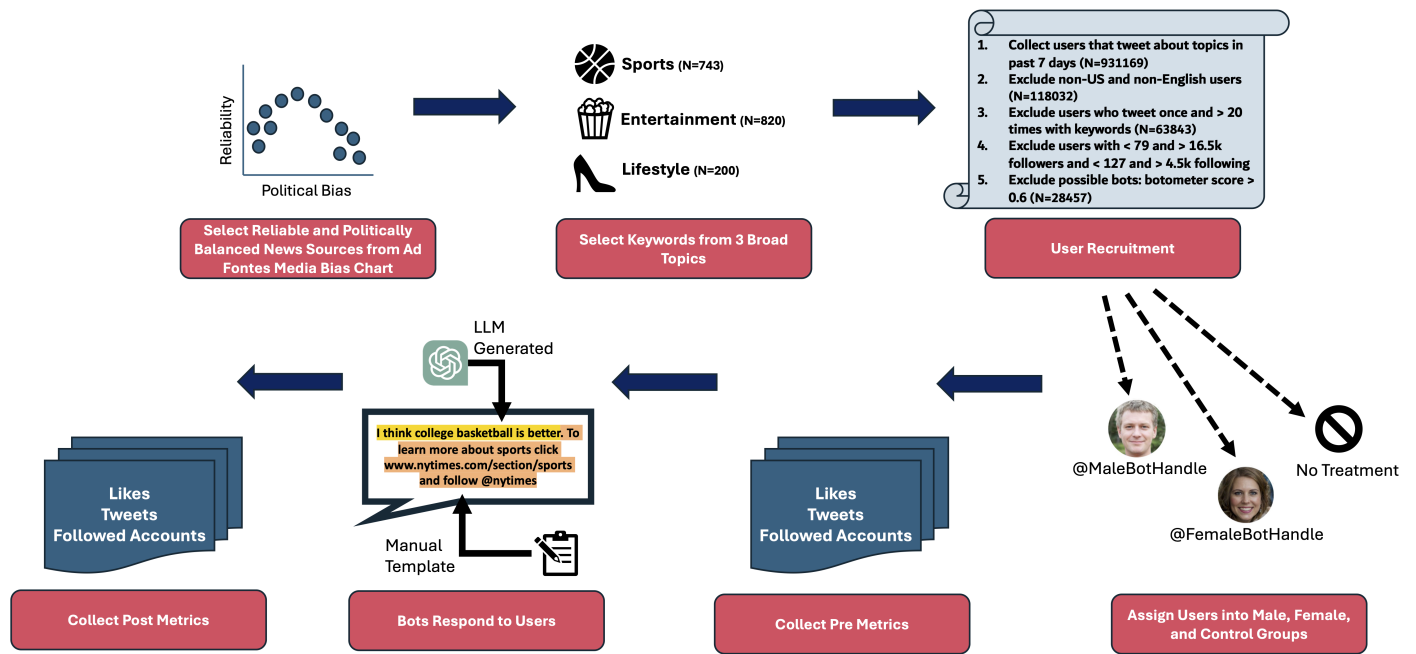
Reliability

Political Bias

Select Reliable and Politically Balanced News Sources from Ad Fontes Media Bias Chart

Sports (N=743)

Entertainment (N=820)

Lifestyle (N=200)

Select Keywords from 3 Broad Topics

1. Collect users that tweet about topics in past 7 days (N=931169)
2. Exclude non-US and non-English users (N=118032)
3. Exclude users who tweet once and > 20 times with keywords (N=63843)
4. Exclude users with < 79 and > 16.5k followers and < 127 and > 4.5k following
5. Exclude possible bots: botometer score > 0.6 (N=28457)

User Recruitment

LLM Generated

I think college basketball is better. To learn more about sports click www.nytimes.com/section/sports and follow @nytimes

Manual Template

@MaleBotHandle

No Treatment

@FemaleBotHandle

Likes
Tweets
Followed Accounts

Collect Post Metrics

Bots Respond to Users

Likes
Tweets
Followed Accounts

Collect Pre Metrics

Assign Users into Male, Female, and Control Groups